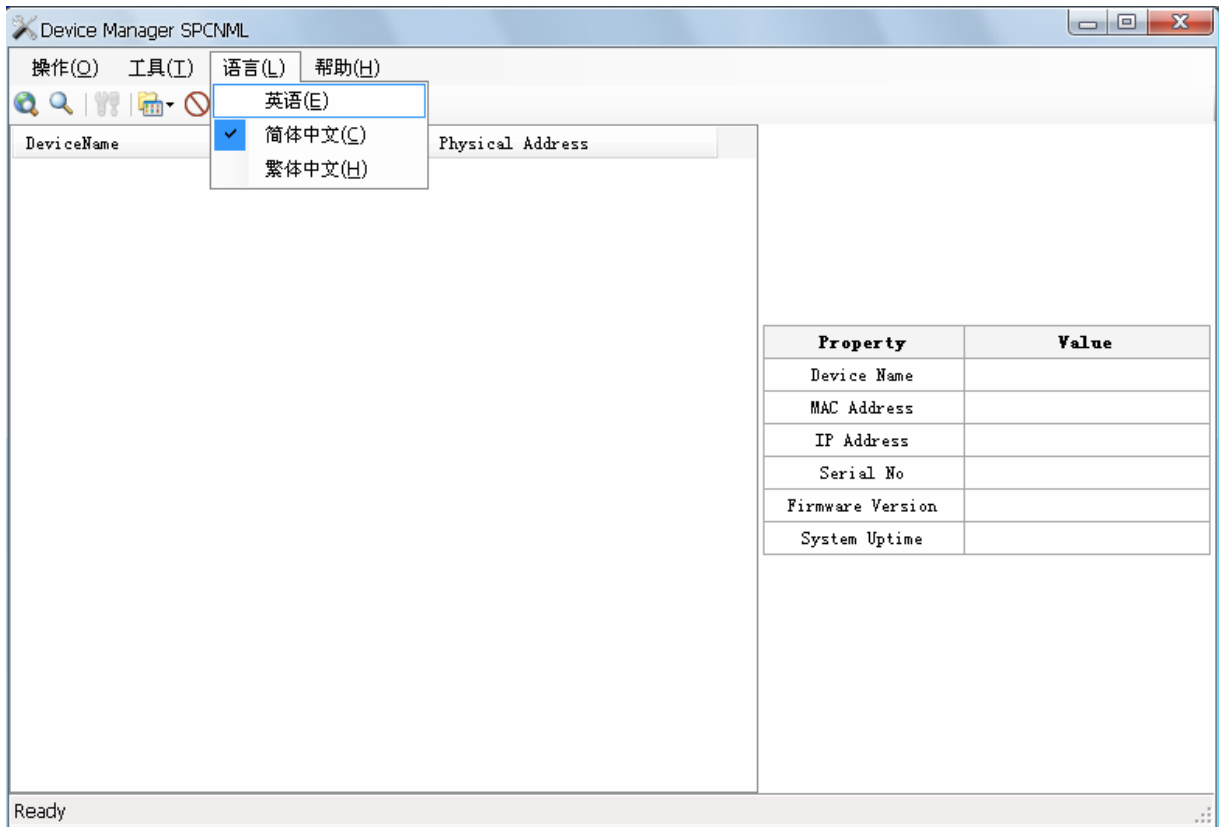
Device Manager SPCNML

操作(O) 工具(T) 语言(L) 帮助(H)

英语(E)
✓ 简体中文(C)
繁体中文(H)

DeviceName | Physical Address

| Property | Value |
|---|---|
| Device Name | |
| MAC Address | |
| IP Address | |
| Serial No | |
| Firmware Version | |
| System Uptime | |

Ready